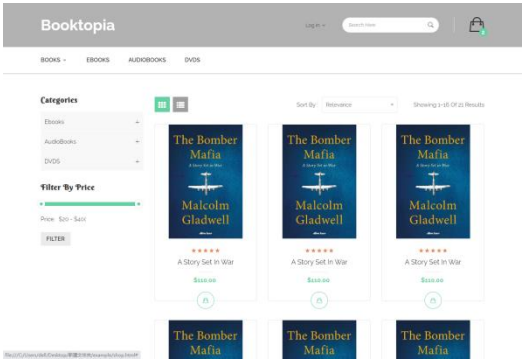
Booktopia

Log in

Search Here

0

BOOKS
EBOOKS
AUDIOBOOKS
DVDS

Categories

Ebooks +
AudioBooks +
DVDS +

Filter By Price

Price: $20 - $400

FILTER

Sort By Relevance

Showing 1-16 Of 21 Results

The Bomber Mafia
A Story Set in War
Malcolm Gladwell

A Story Set In War

$110.00

The Bomber Mafia
A Story Set in War
Malcolm Gladwell

A Story Set In War

$110.00

The Bomber Mafia
A Story Set in War
Malcolm Gladwell

A Story Set In War

$110.00

The Bomber Mafia

The Bomber Mafia

The Bomber Mafia

file:///C:/Users/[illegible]/Desktop/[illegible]/example/shop.html#